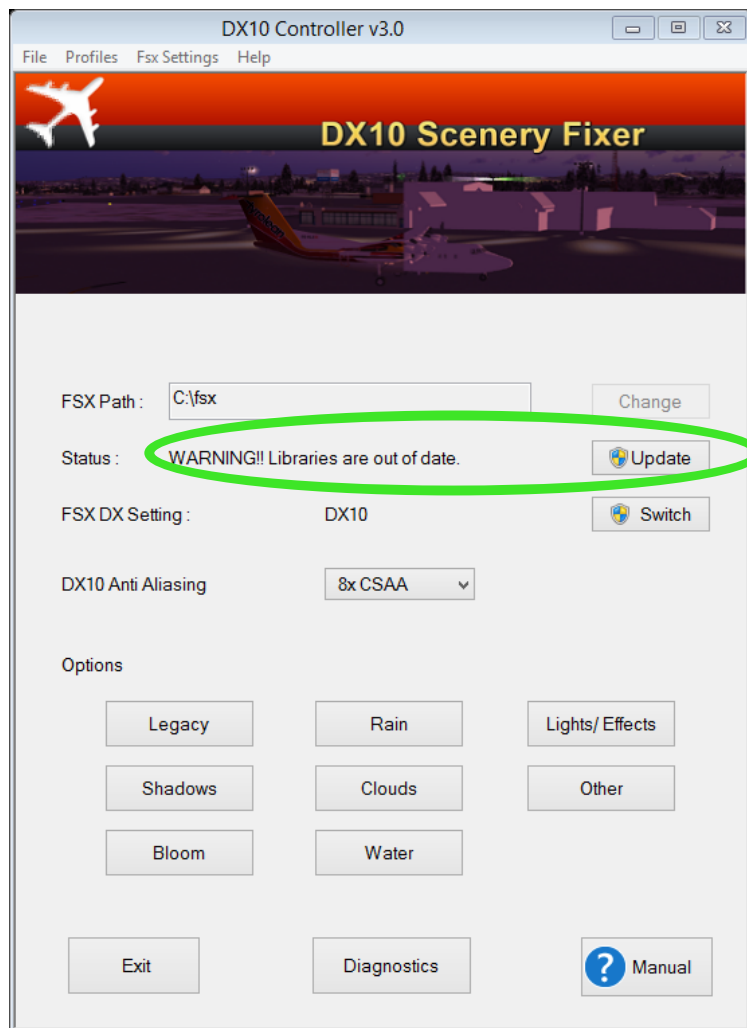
DX10 Controller v3.0

File Profiles Fsx Settings Help

DX10 Scenery Fixer

FSX Path : C:\fsx Change

Status : WARNING!! Libraries are out of date. Update

FSX DX Setting : DX10 Switch

DX10 Anti Aliasing 8x CSAA

Options

Legacy Rain Lights/ Effects

Shadows Clouds Other

Bloom Water

Exit Diagnostics Manual